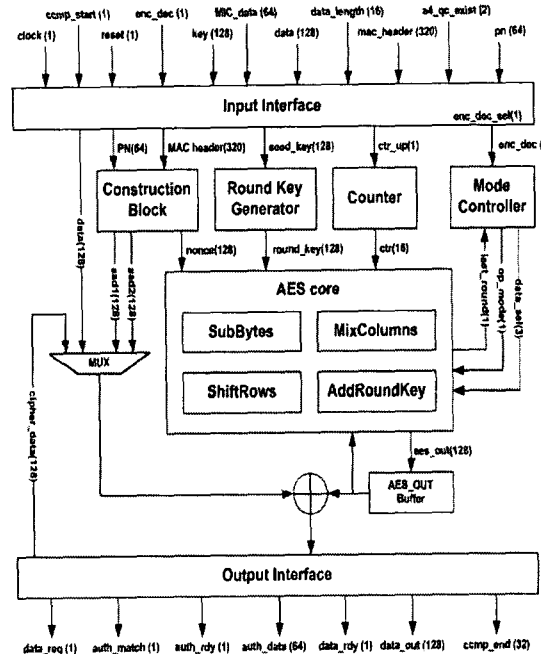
ccmp_start (1)
enc_dec (1)
MIC_data (64)
data_length (16)
a4_qc_exist (2)
clock (1)
reset (1)
key (128)
data (128)
mac_header (320)
pn (64)

Input Interface

enc_dec_sel(1)
PN(64)
MAC header(320)
seed_key(128)
ctr_up(1)
enc_dec (

data(128)

Construction Block

Round Key Generator

Counter

Mode Controller

nonce(128)
round_key(128)
ctr(16)

aad1(128)
aad2(128)

last_round(1)
op_mode(1)
data_sel(3)

AES core

SubBytes
MixColumns
ShiftRows
AddRoundKey

MUX

cipher_data(128)

aes_out(128)

AES_OUT Buffer

Output Interface

data_req (1)
auth_match (1)
auth_rdy (1)
auth_data (64)
data_rdy (1)
data_out (128)
ccmp_end (32)